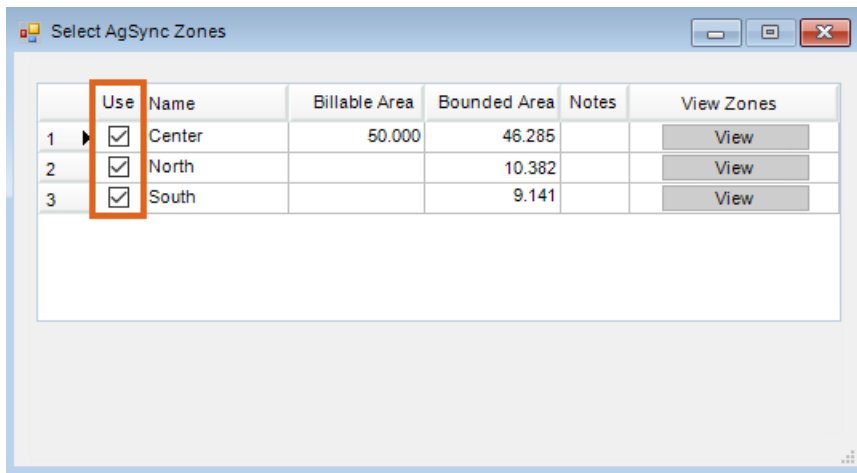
Select AgSync Zones

|  | Use | Name | Billable Area | Bounded Area | Notes | View Zones |
|---|---|---|---|---|---|---|
| 1 | ☑ | Center | 50.000 | 46.285 |  | View |
| 2 | ☑ | North |  | 10.382 |  | View |
| 3 | ☑ | South |  | 9.141 |  | View |